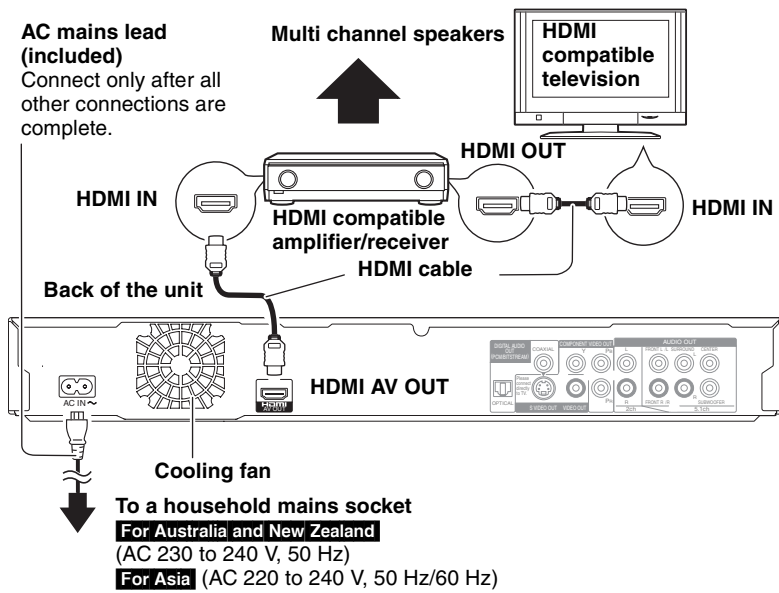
AC mains lead (included)
Connect only after all other connections are complete.

Multi channel speakers

HDMI compatible television

HDMI OUT

HDMI IN

HDMI compatible amplifier/receiver

HDMI IN

HDMI cable

Back of the unit

AC IN ~

HDMI AV OUT

HDMI AV OUT

DIGITAL AUDIO OUT (PCM/BITSTREAM)

COAXIAL

OPTICAL

COMPONENT VIDEO OUT

Y

$P_B$

$P_R$

Please connect directly to TV

S VIDEO OUT

VIDEO OUT

AUDIO OUT

L

R

2ch

FRONT L

SURROUND L

CENTER

FRONT R

R

SUBWOOFER

5.1ch

Cooling fan

To a household mains socket

For Australia and New Zealand
(AC 230 to 240 V, 50 Hz)
For Asia (AC 220 to 240 V, 50 Hz/60 Hz)